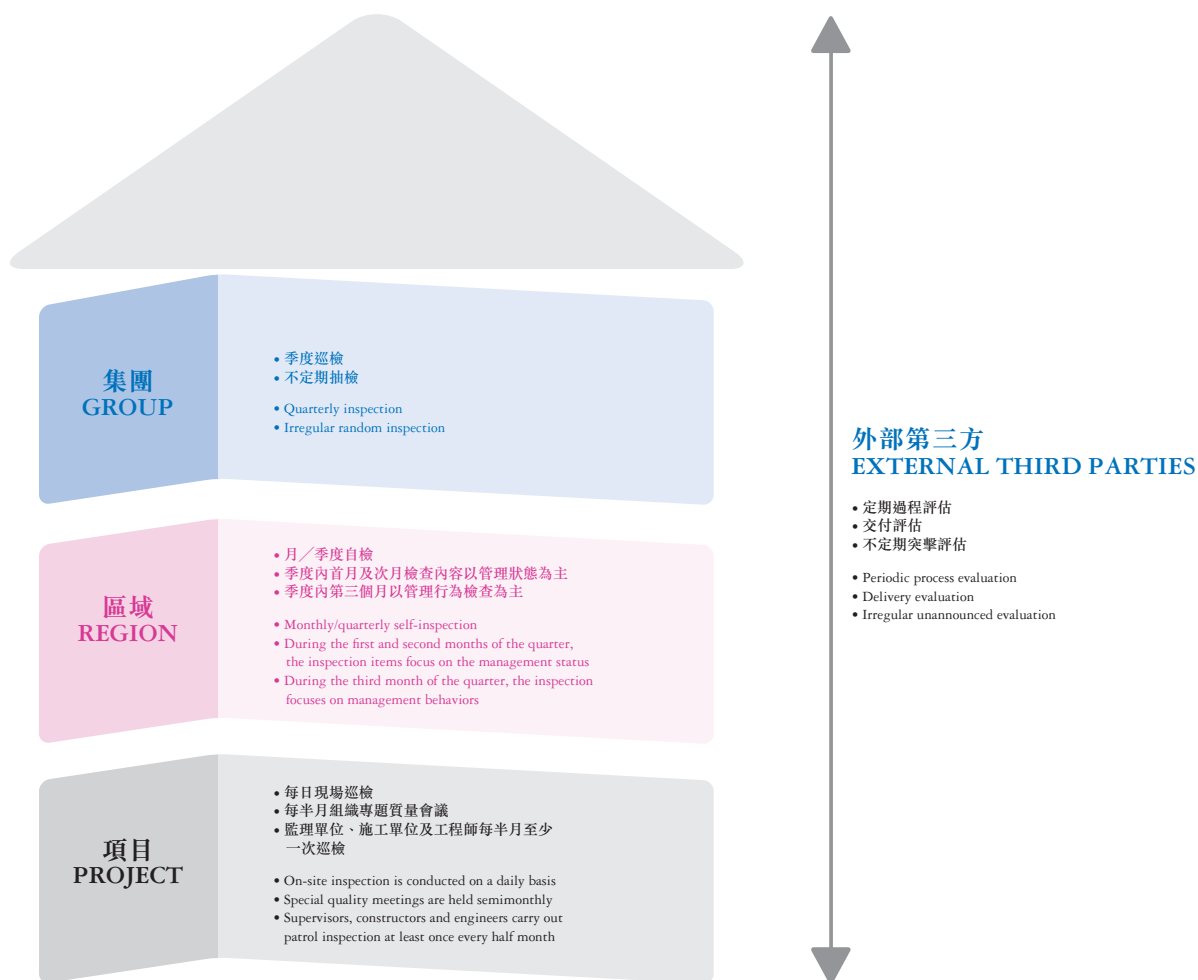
集團
GROUP

• 季度巡檢
• 不定期抽檢

• Quarterly inspection
• Irregular random inspection

區域
REGION

• 月／季度自檢
• 季度內首月及次月檢查內容以管理狀態為主
• 季度內第三個月以管理行為檢查為主

• Monthly/quarterly self-inspection
• During the first and second months of the quarter, the inspection items focus on the management status
• During the third month of the quarter, the inspection focuses on management behaviors

項目
PROJECT

• 每日現場巡檢
• 每半月組織專題質量會議
• 監理單位、施工單位及工程師每半月至少一次巡檢

• On-site inspection is conducted on a daily basis
• Special quality meetings are held semimonthly
• Supervisors, constructors and engineers carry out patrol inspection at least once every half month

外部第三方
EXTERNAL THIRD PARTIES

• 定期過程評估
• 交付評估
• 不定期突擊評估

• Periodic process evaluation
• Delivery evaluation
• Irregular unannounced evaluation